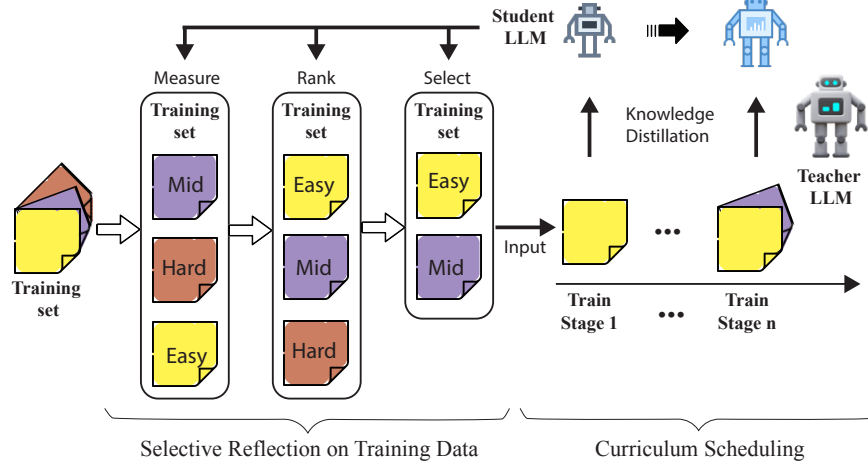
Student LLM

Measure

Rank

Select

Training set

Mid

Hard

Easy

Training set

Easy

Mid

Hard

Training set

Easy

Mid

Knowledge Distillation

Teacher LLM

Training set

Input

...

Train Stage 1

...

Train Stage n

Selective Reflection on Training Data

Curriculum Scheduling